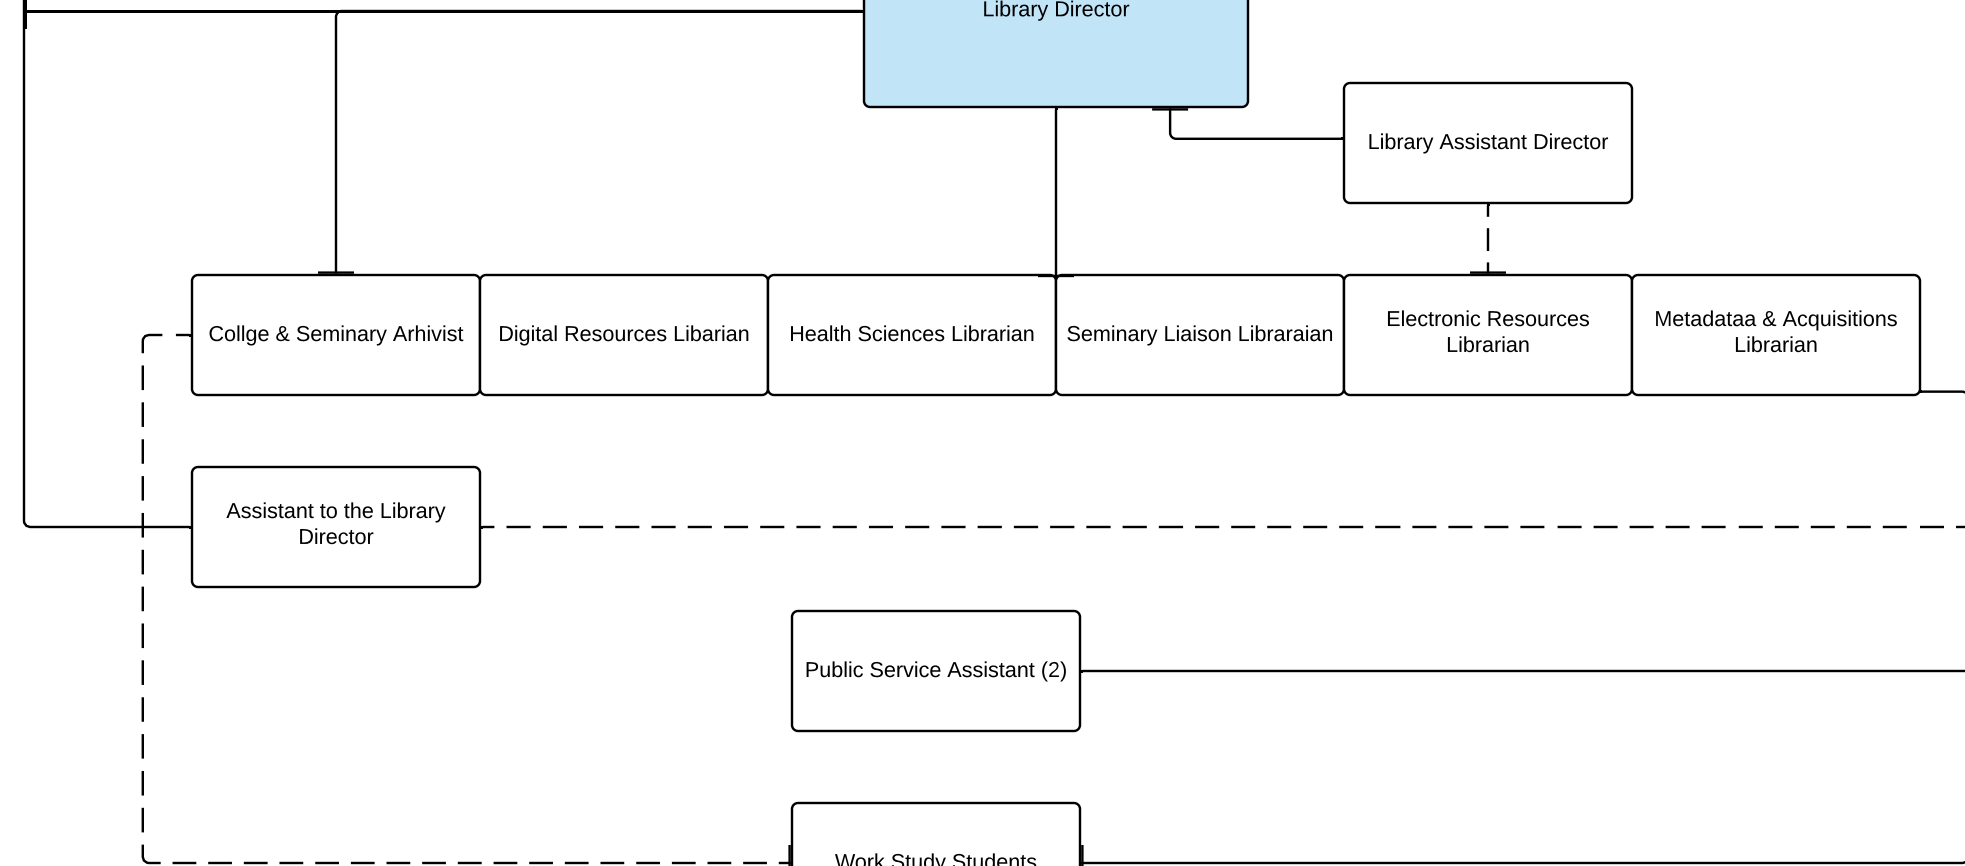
Library Director

Library Assistant Director

Collge & Seminary Arhivist

Digital Resources Libarian

Health Sciences Librarian

Seminary Liaison Libraraian

Electronic Resources Librarian

Metadataa & Acquisitions Librarian

Assistant to the Library Director

Public Service Assistant (2)

Work Study Students